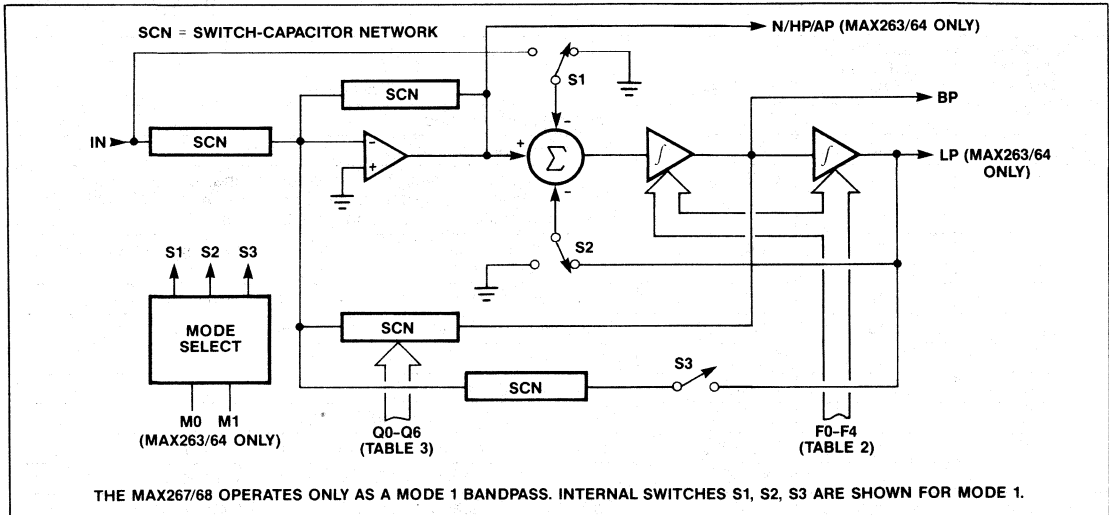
SCN = SWITCH-CAPACITOR NETWORK

N/HP/AP (MAX263/64 ONLY)

S1

SCN

BP

IN

SCN

-

+

+

$\Sigma$

-

-

$\int$

$\int$

LP (MAX263/64 ONLY)

S1 S2 S3

S2

MODE SELECT

SCN

S3

SCN

M0 M1 (MAX263/64 ONLY)

Q0–Q6 (TABLE 3)

F0–F4 (TABLE 2)

THE MAX267/68 OPERATES ONLY AS A MODE 1 BANDPASS. INTERNAL SWITCHES S1, S2, S3 ARE SHOWN FOR MODE 1.